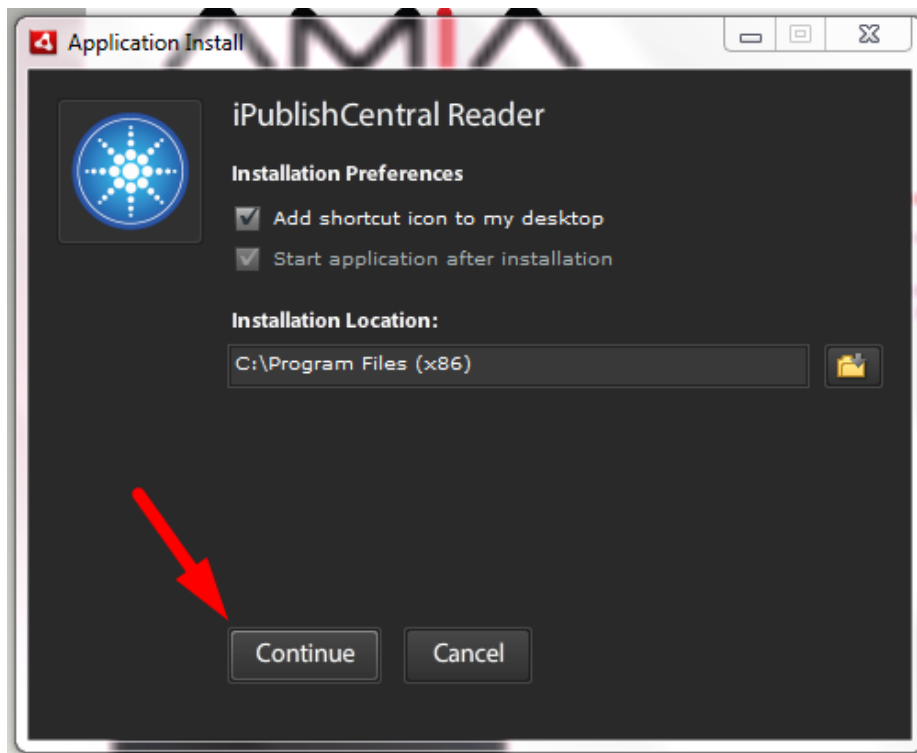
Application Install

iPublishCentral Reader

Installation Preferences

Add shortcut icon to my desktop

Start application after installation

Installation Location:

C:\Program Files (x86)

Continue

Cancel